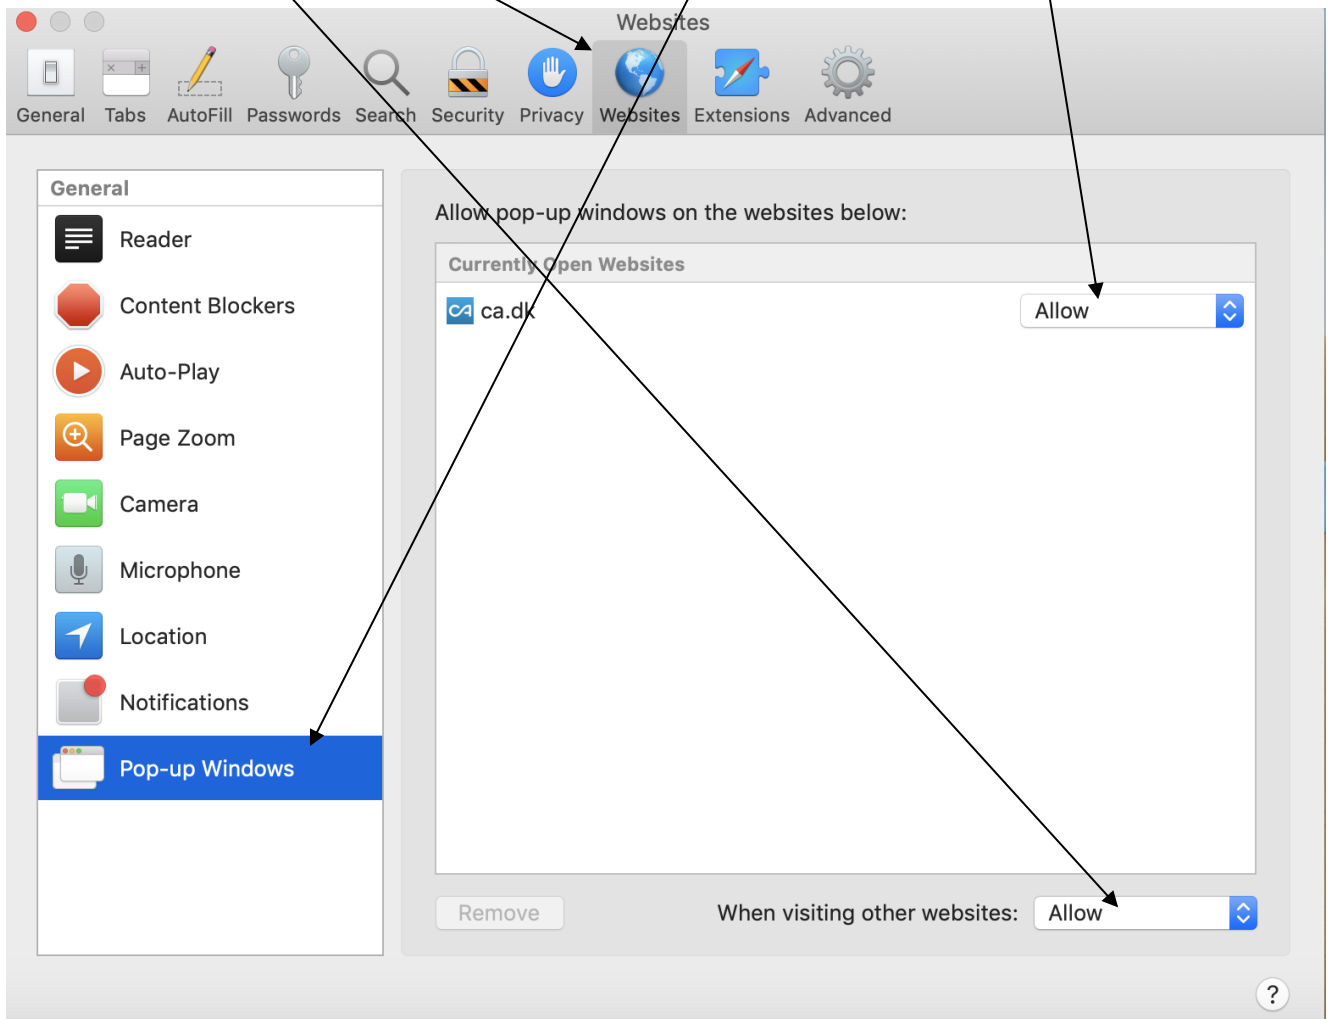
Websites

General Tabs AutoFill Passwords Search Security Privacy Websites Extensions Advanced

General
Reader
Content Blockers
Auto-Play
Page Zoom
Camera
Microphone
Location
Notifications
Pop-up Windows

Allow pop-up windows on the websites below:

Currently Open Websites
ca.dk Allow

Remove When visiting other websites: Allow

?